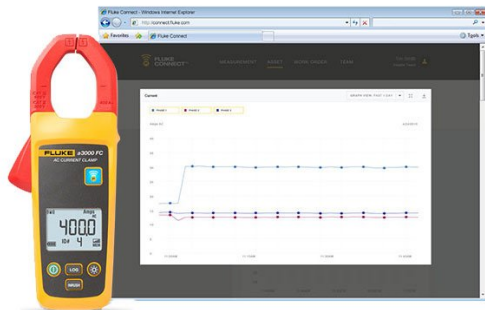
Fluke Connect - Windows Internet Explorer

http://connect.fluke.com

Favorites

Fluke Connect

Tools

FLUKE CONNECT

MEASUREMENT

ASSET

WORK ORDER

TEAM

Current

PHASE 1

PHASE 2

PHASE 3

FLUKE a3000 FC

AC CURRENT CLAMP

400.0

Amps

LOG

HOLD